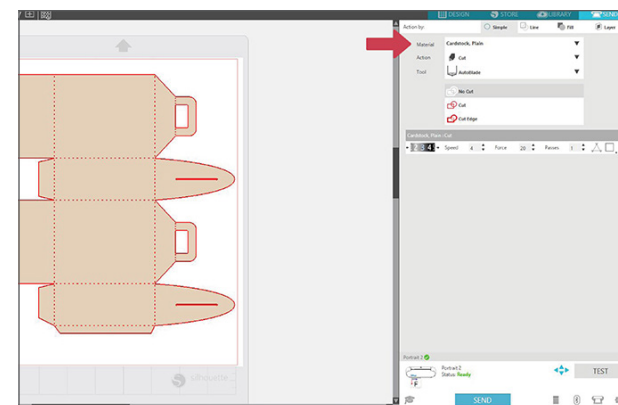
DESIGN STORE LIBRARY SEND

Action by: Simple Line Fill Layer

Material Cardstock, Plain
Action Cut
Tool AutoBlade

No Cut
Cut
Cut Edge

Cardstock, Plain - Cut

Speed 4 Force 20 Passes 1

silhouette

Portrait 2
Portrait 2
Status: Ready

TEST

SEND